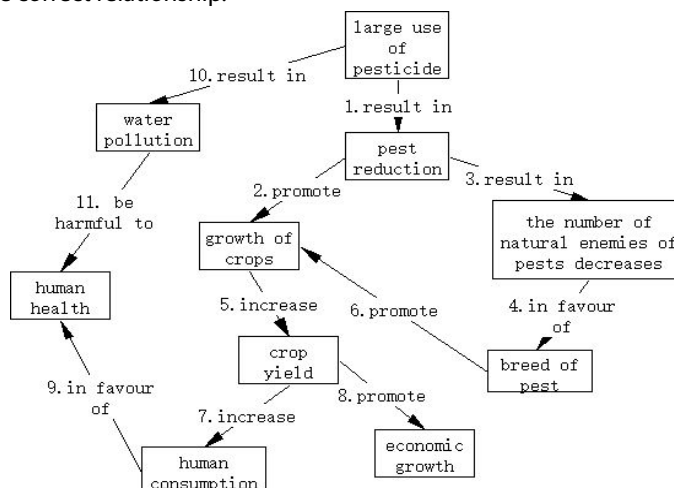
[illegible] correct relationship.

large use of pesticide

10. result in

1. result in

water pollution

pest reduction

2. promote

3. result in

11. be harmful to

growth of crops

the number of natural enemies of pests decreases

human health

5. increase

6. promote

4. in favour of

crop yield

breed of pest

9. in favour of

8. promote

7. increase

economic growth

human consumption